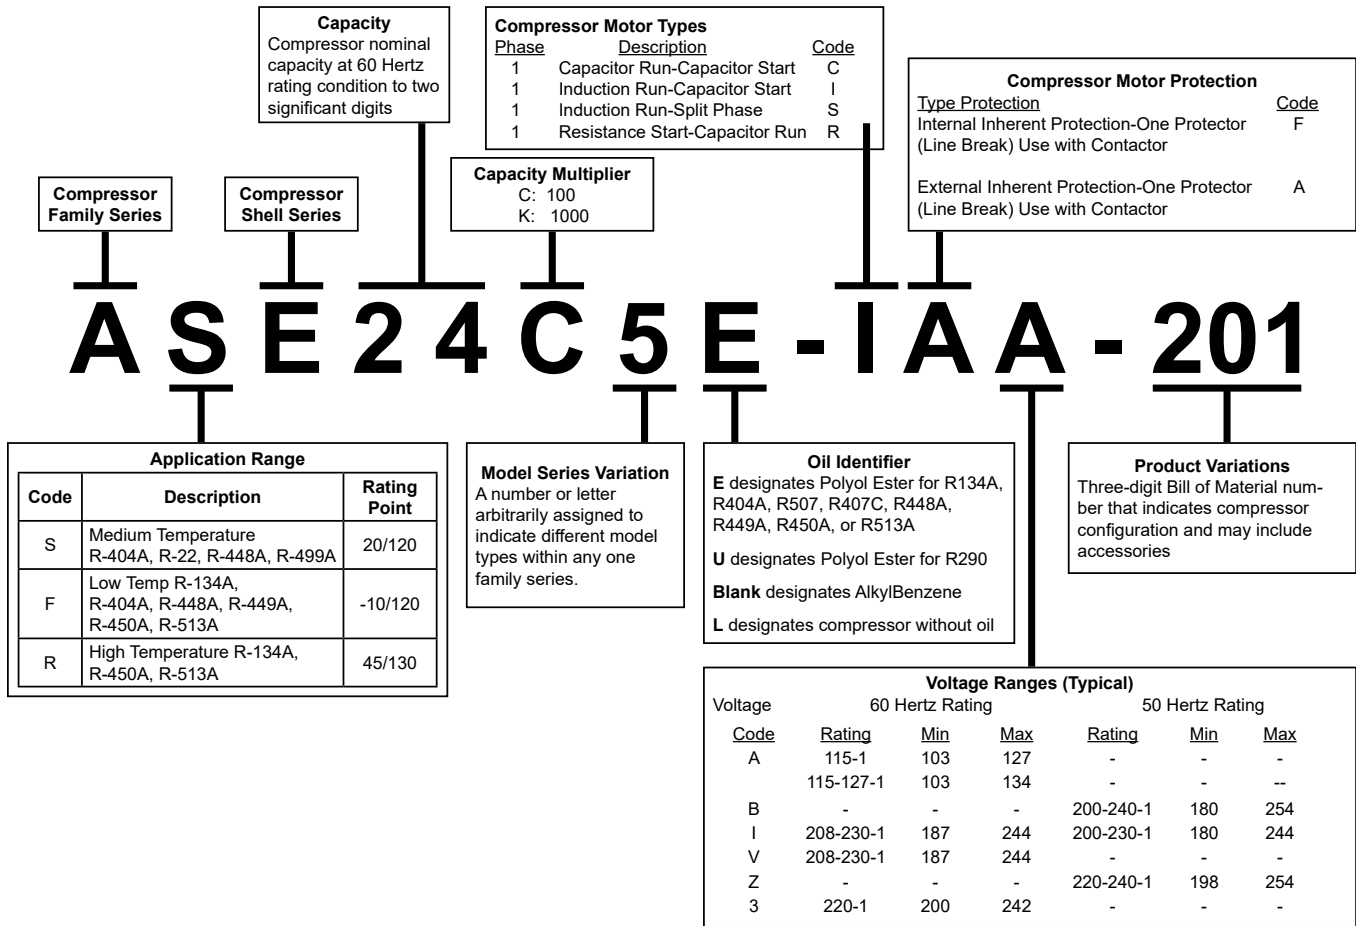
Capacity
Compressor nominal capacity at 60 Hertz rating condition to two significant digits

Compressor Motor Types

| Phase | Description | Code |
|---|---|---|
| 1 | Capacitor Run-Capacitor Start | C |
| 1 | Induction Run-Capacitor Start | I |
| 1 | Induction Run-Split Phase | S |
| 1 | Resistance Start-Capacitor Run | R |

Compressor Motor Protection

| Type Protection | Code |
|---|---|
| Internal Inherent Protection-One Protector (Line Break) Use with Contactor | F |
| External Inherent Protection-One Protector (Line Break) Use with Contactor | A |

Compressor Family Series

Compressor Shell Series

Capacity Multiplier
C: 100
K: 1000

A S E 2 4 C 5 E - I A A - 201

Application Range

| Code | Description | Rating Point |
|---|---|---|
| S | Medium Temperature R-404A, R-22, R-448A, R-499A | 20/120 |
| F | Low Temp R-134A, R-404A, R-448A, R-449A, R-450A, R-513A | -10/120 |
| R | High Temperature R-134A, R-450A, R-513A | 45/130 |

Model Series Variation
A number or letter arbitrarily assigned to indicate different model types within any one family series.

Oil Identifier
**E** designates Polyol Ester for R134A, R404A, R507, R407C, R448A, R449A, R450A, or R513A

**U** designates Polyol Ester for R290

**Blank** designates AlkylBenzene

**L** designates compressor without oil

Product Variations
Three-digit Bill of Material number that indicates compressor configuration and may include accessories

Voltage Ranges (Typical)
Voltage 60 Hertz Rating 50 Hertz Rating

| Code | Rating | Min | Max | Rating | Min | Max |
|---|---|---|---|---|---|---|
| A | 115-1 | 103 | 127 | - | - | - |
| | 115-127-1 | 103 | 134 | - | - | -- |
| B | - | - | - | 200-240-1 | 180 | 254 |
| I | 208-230-1 | 187 | 244 | 200-230-1 | 180 | 244 |
| V | 208-230-1 | 187 | 244 | - | - | - |
| Z | - | - | - | 220-240-1 | 198 | 254 |
| 3 | 220-1 | 200 | 242 | - | - | - |